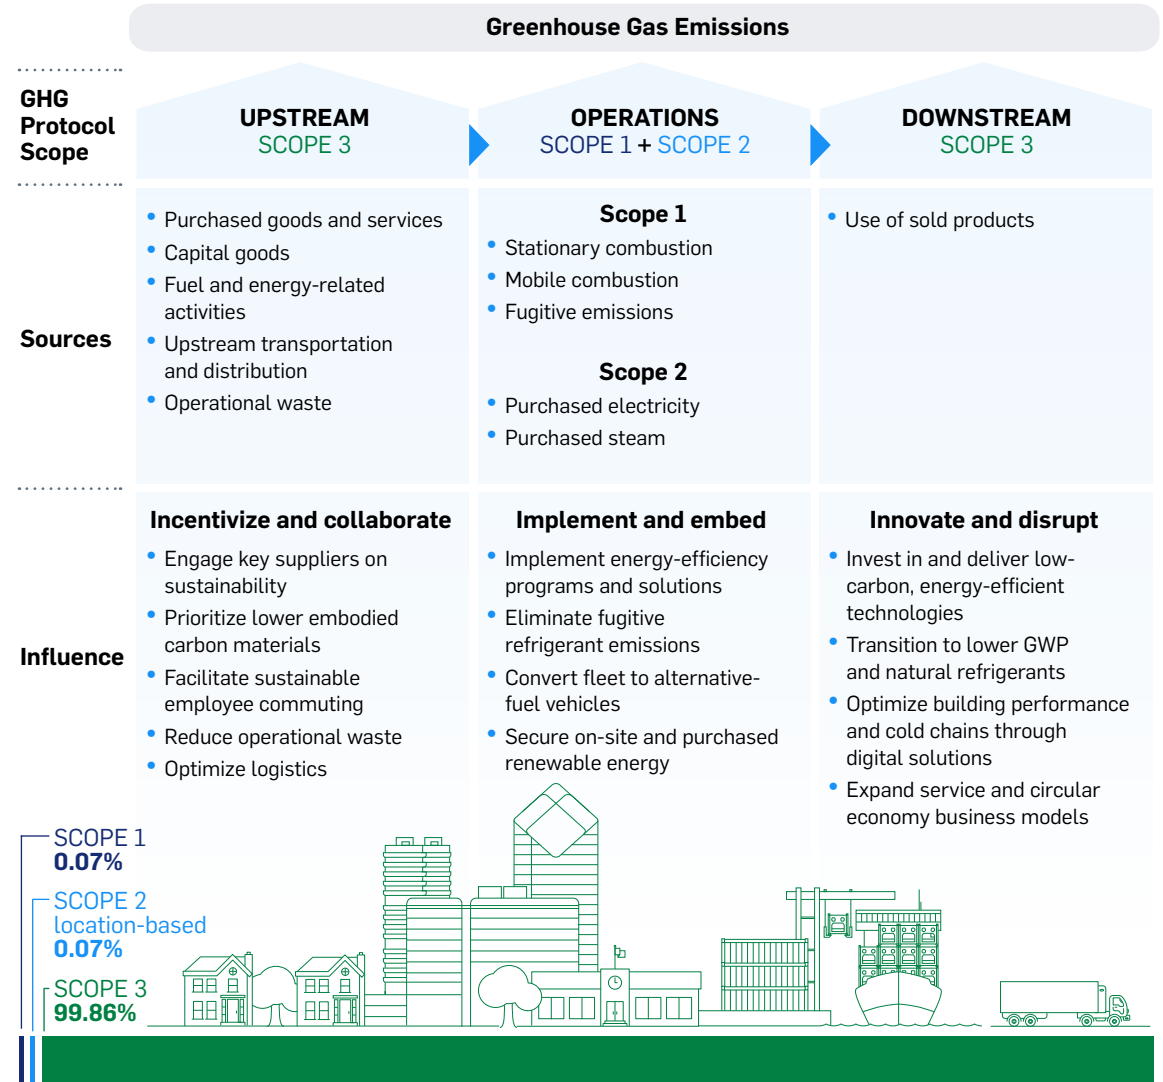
Greenhouse Gas Emissions

GHG Protocol Scope

UPSTREAM
SCOPE 3

OPERATIONS
SCOPE 1 + SCOPE 2

DOWNSTREAM
SCOPE 3

Sources

- Purchased goods and services
- Capital goods
- Fuel and energy-related activities
- Upstream transportation and distribution
- Operational waste

Scope 1
- Stationary combustion
- Mobile combustion
- Fugitive emissions

Scope 2
- Purchased electricity
- Purchased steam

- Use of sold products

Influence

Incentivize and collaborate
- Engage key suppliers on sustainability
- Prioritize lower embodied carbon materials
- Facilitate sustainable employee commuting
- Reduce operational waste
- Optimize logistics

Implement and embed
- Implement energy-efficiency programs and solutions
- Eliminate fugitive refrigerant emissions
- Convert fleet to alternative-fuel vehicles
- Secure on-site and purchased renewable energy

Innovate and disrupt
- Invest in and deliver low-carbon, energy-efficient technologies
- Transition to lower GWP and natural refrigerants
- Optimize building performance and cold chains through digital solutions
- Expand service and circular economy business models

SCOPE 1
0.07%

SCOPE 2
location-based
0.07%

SCOPE 3
99.86%